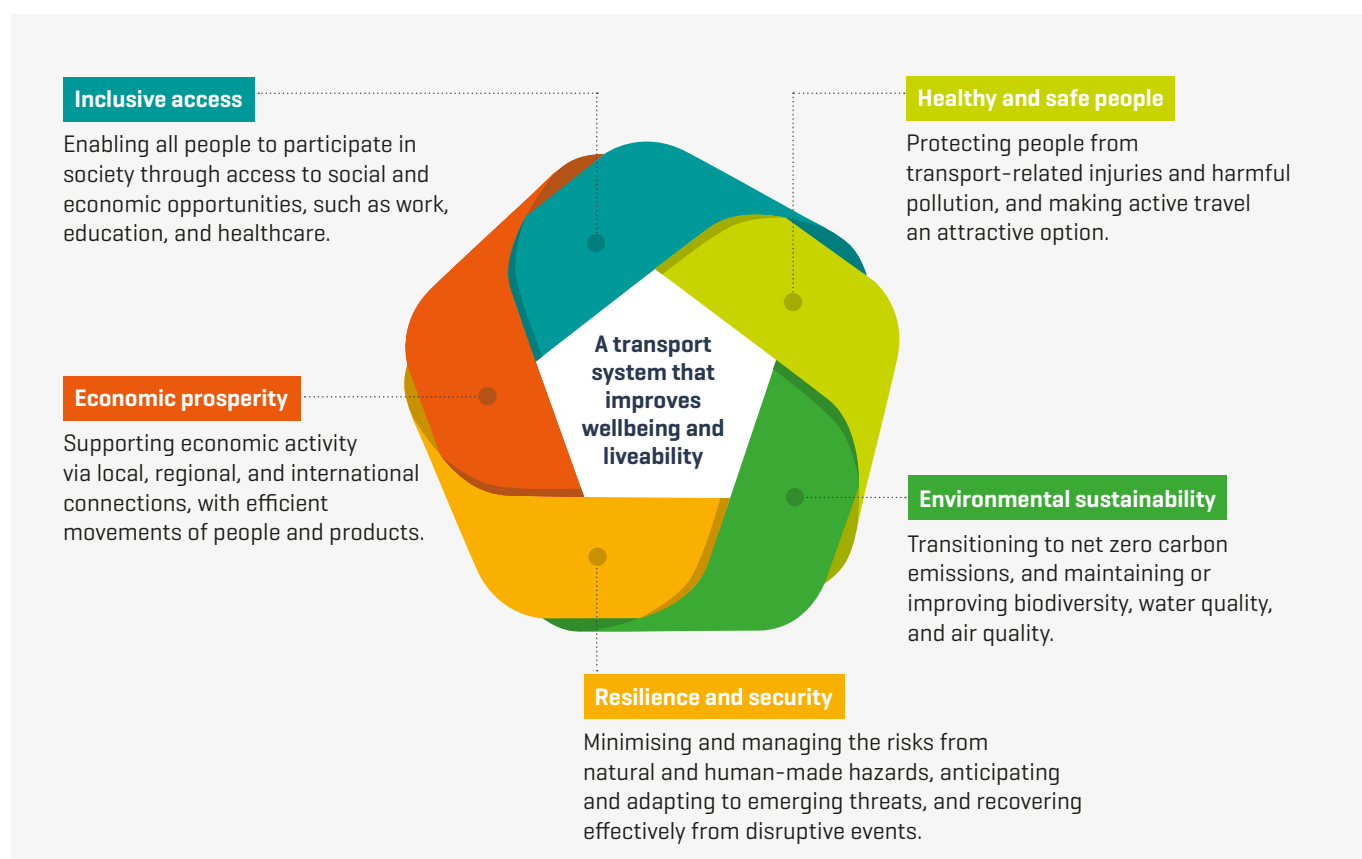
Inclusive access

Enabling all people to participate in society through access to social and economic opportunities, such as work, education, and healthcare.

Healthy and safe people

Protecting people from transport-related injuries and harmful pollution, and making active travel an attractive option.

A transport system that improves wellbeing and liveability

Economic prosperity

Supporting economic activity via local, regional, and international connections, with efficient movements of people and products.

Environmental sustainability

Transitioning to net zero carbon emissions, and maintaining or improving biodiversity, water quality, and air quality.

Resilience and security

Minimising and managing the risks from natural and human-made hazards, anticipating and adapting to emerging threats, and recovering effectively from disruptive events.